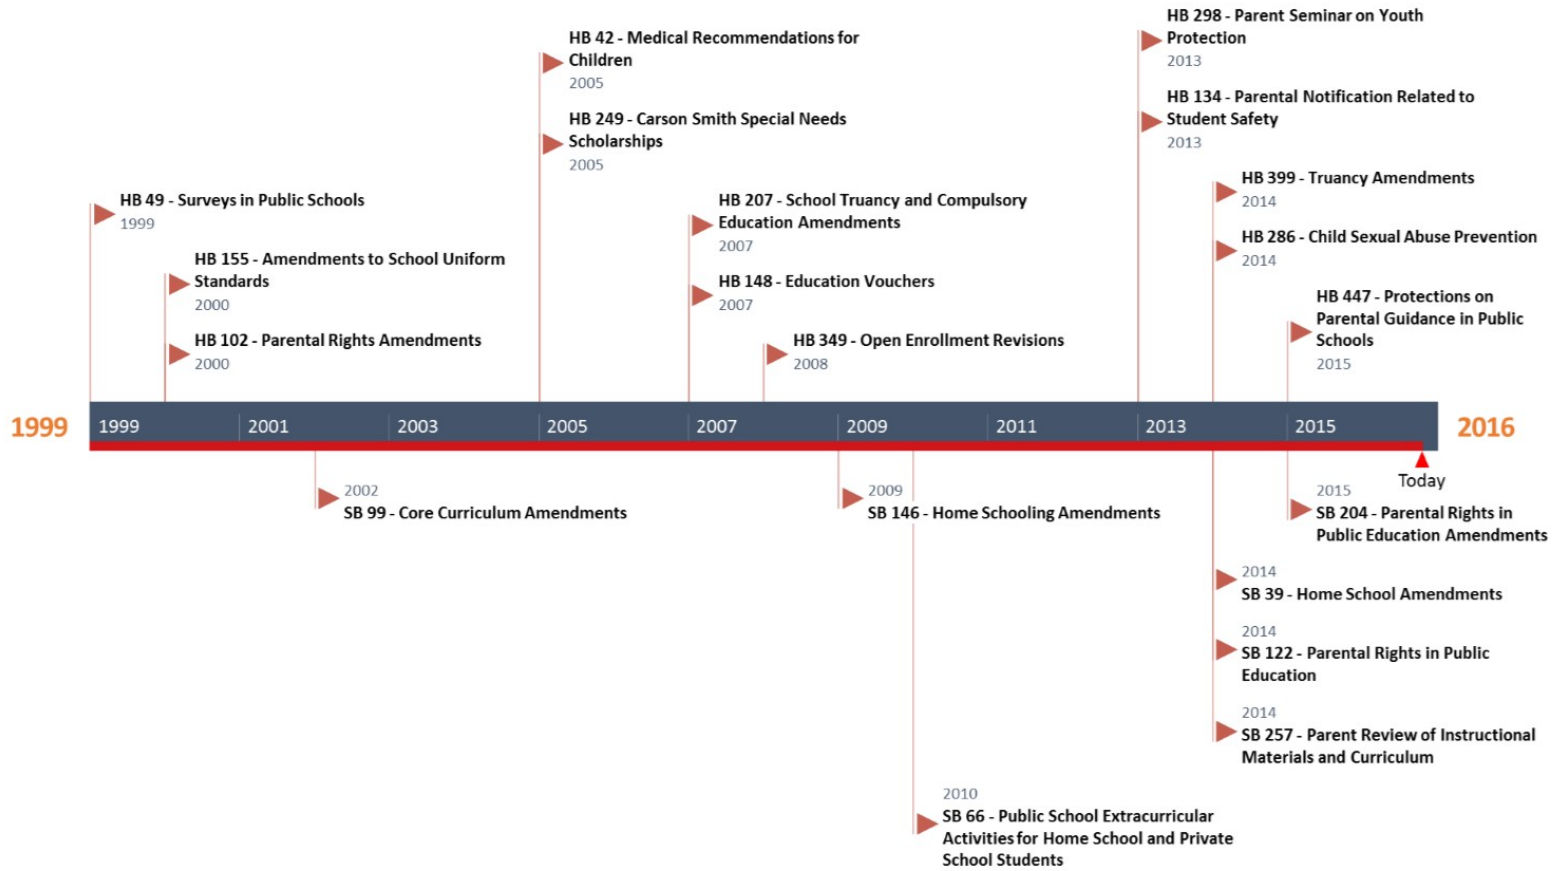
HB 298 - Parent Seminar on Youth Protection
2013

HB 42 - Medical Recommendations for Children
2005

HB 134 - Parental Notification Related to Student Safety
2013

HB 249 - Carson Smith Special Needs Scholarships
2005

HB 399 - Truancy Amendments
2014

HB 49 - Surveys in Public Schools
1999

HB 207 - School Truancy and Compulsory Education Amendments
2007

HB 286 - Child Sexual Abuse Prevention
2014

HB 155 - Amendments to School Uniform Standards
2000

HB 148 - Education Vouchers
2007

HB 447 - Protections on Parental Guidance in Public Schools
2015

HB 102 - Parental Rights Amendments
2000

HB 349 - Open Enrollment Revisions
2008

1999 | 1999 | 2001 | 2003 | 2005 | 2007 | 2009 | 2011 | 2013 | 2015 | 2016

Today

2002
SB 99 - Core Curriculum Amendments

2009
SB 146 - Home Schooling Amendments

2015
SB 204 - Parental Rights in Public Education Amendments

2014
SB 39 - Home School Amendments

2014
SB 122 - Parental Rights in Public Education

2014
SB 257 - Parent Review of Instructional Materials and Curriculum

2010
SB 66 - Public School Extracurricular Activities for Home School and Private School Students